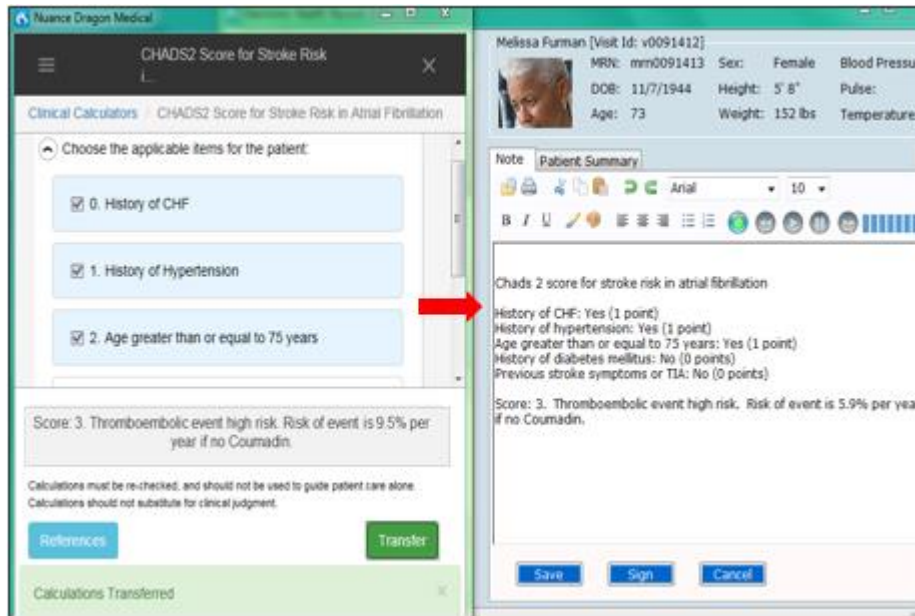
Nuance Dragon Medical

CHADS2 Score for Stroke Risk i...

Clinical Calculators / CHADS2 Score for Stroke Risk in Atrial Fibrillation

Choose the applicable items for the patient:

0. History of CHF

1. History of Hypertension

2. Age greater than or equal to 75 years

Score: 3. Thromboembolic event high risk. Risk of event is 9.5% per year if no Coumadin.

Calculations must be re-checked, and should not be used to guide patient care alone. Calculations should not substitute for clinical judgment.

References

Transfer

Calculations Transferred

Melissa Furman [Visit Id: v0091412]

MRN: mrn0091413 Sex: Female Blood Pressu

DOB: 11/7/1944 Height: 5' 8" Pulse:

Age: 73 Weight: 152 lbs Temperature

Note Patient Summary

Arial 10

Chads 2 score for stroke risk in atrial fibrillation

History of CHF: Yes (1 point)
History of hypertension: Yes (1 point)
Age greater than or equal to 75 years: Yes (1 point)
History of diabetes mellitus: No (0 points)
Previous stroke symptoms or TIA: No (0 points)

Score: 3. Thromboembolic event high risk. Risk of event is 5.9% per yea if no Coumadin.

Save Sign Cancel